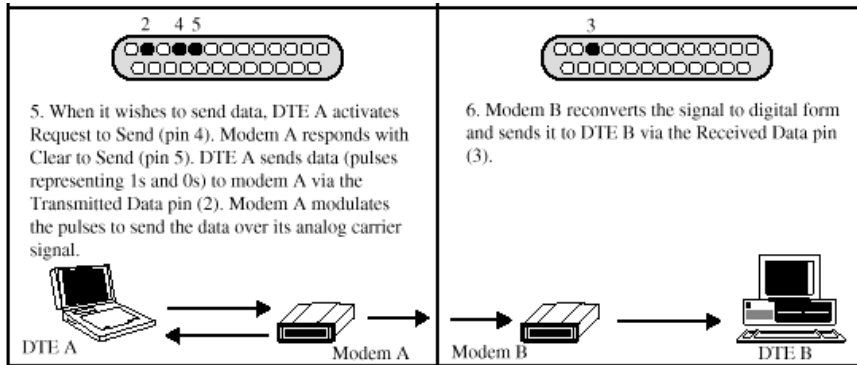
2 4 5

5. When it wishes to send data, DTE A activates Request to Send (pin 4). Modem A responds with Clear to Send (pin 5). DTE A sends data (pulses representing 1s and 0s) to modem A via the Transmitted Data pin (2). Modem A modulates the pulses to send the data over its analog carrier signal.

DTE A

Modem A

3

6. Modem B reconverts the signal to digital form and sends it to DTE B via the Received Data pin (3).

Modem B

DTE B